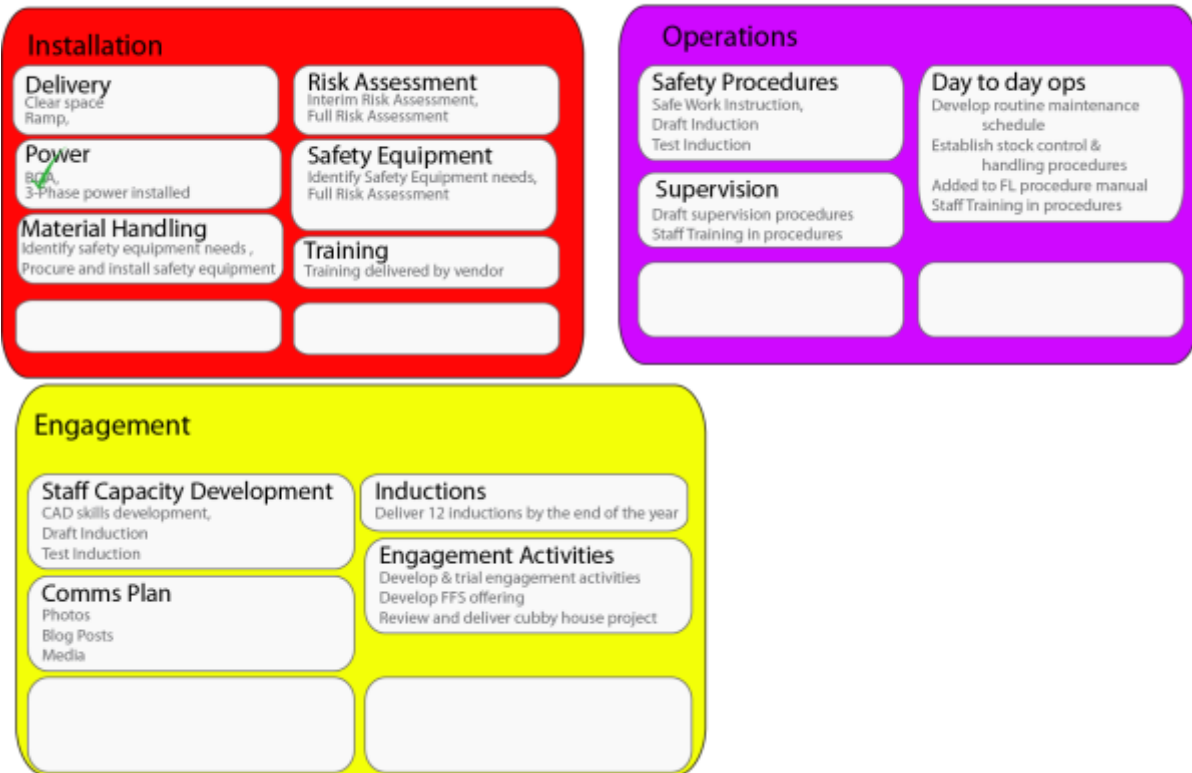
Installation

Delivery
Clear space
Ramp,

Power
BDA,
3-Phase power installed

Material Handling
Identify safety equipment needs ,
Procure and install safety equipment

Risk Assessment
Interim Risk Assessment,
Full Risk Assessment

Safety Equipment
Identify Safety Equipment needs,
Full Risk Assessment

Training
Training delivered by vendor

Operations

Safety Procedures
Safe Work Instruction,
Draft Induction
Test Induction

Supervision
Draft supervision procedures
Staff Training in procedures

Day to day ops
Develop routine maintenance schedule
Establish stock control & handling procedures
Added to FL procedure manual
Staff Training in procedures

Engagement

Staff Capacity Development
CAD skills development,
Draft Induction
Test Induction

Comms Plan
Photos
Blog Posts
Media

Inductions
Deliver 12 inductions by the end of the year

Engagement Activities
Develop & trial engagement activities
Develop FFS offering
Review and deliver cubby house project